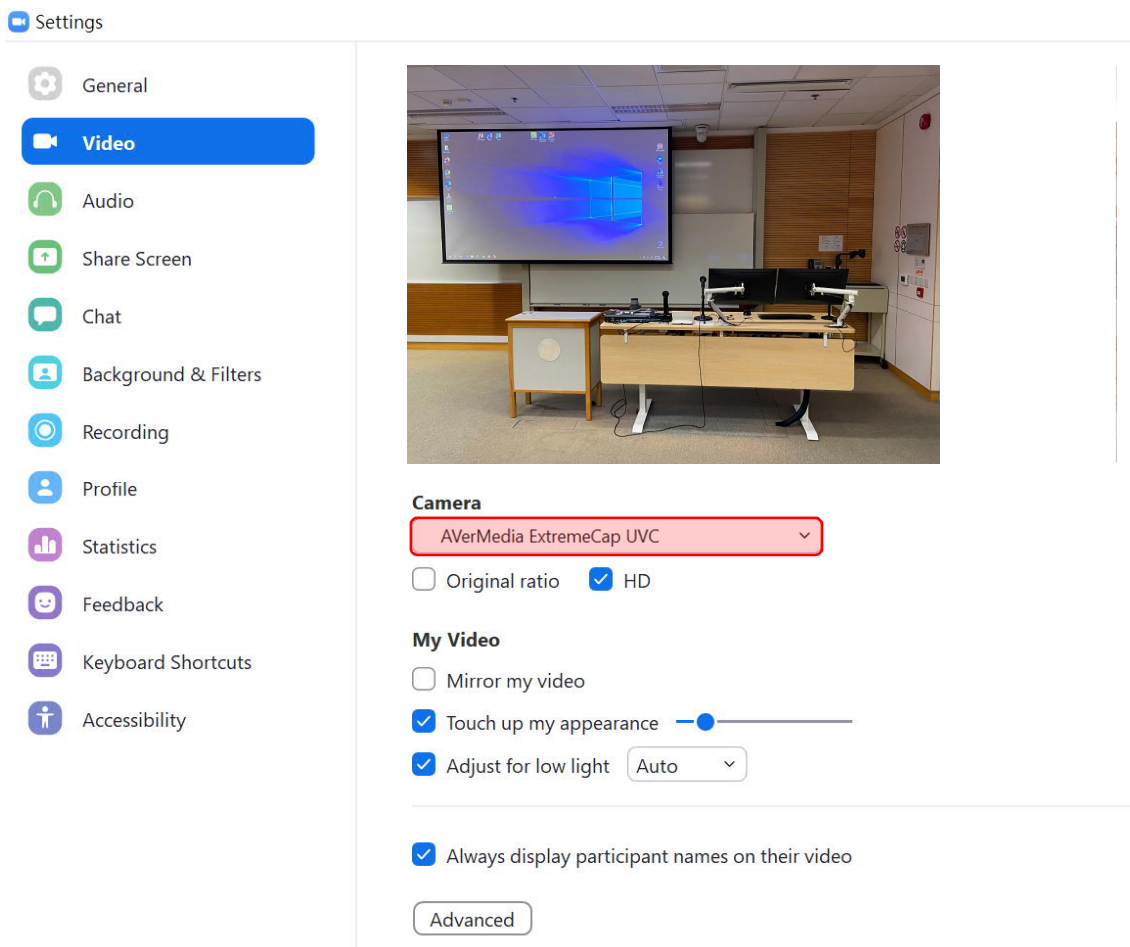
Settings

General
Video
Audio
Share Screen
Chat
Background & Filters
Recording
Profile
Statistics
Feedback
Keyboard Shortcuts
Accessibility

Camera
AVerMedia ExtremeCap UVC
Original ratio
HD

My Video
Mirror my video
Touch up my appearance
Adjust for low light
Auto

Always display participant names on their video

Advanced